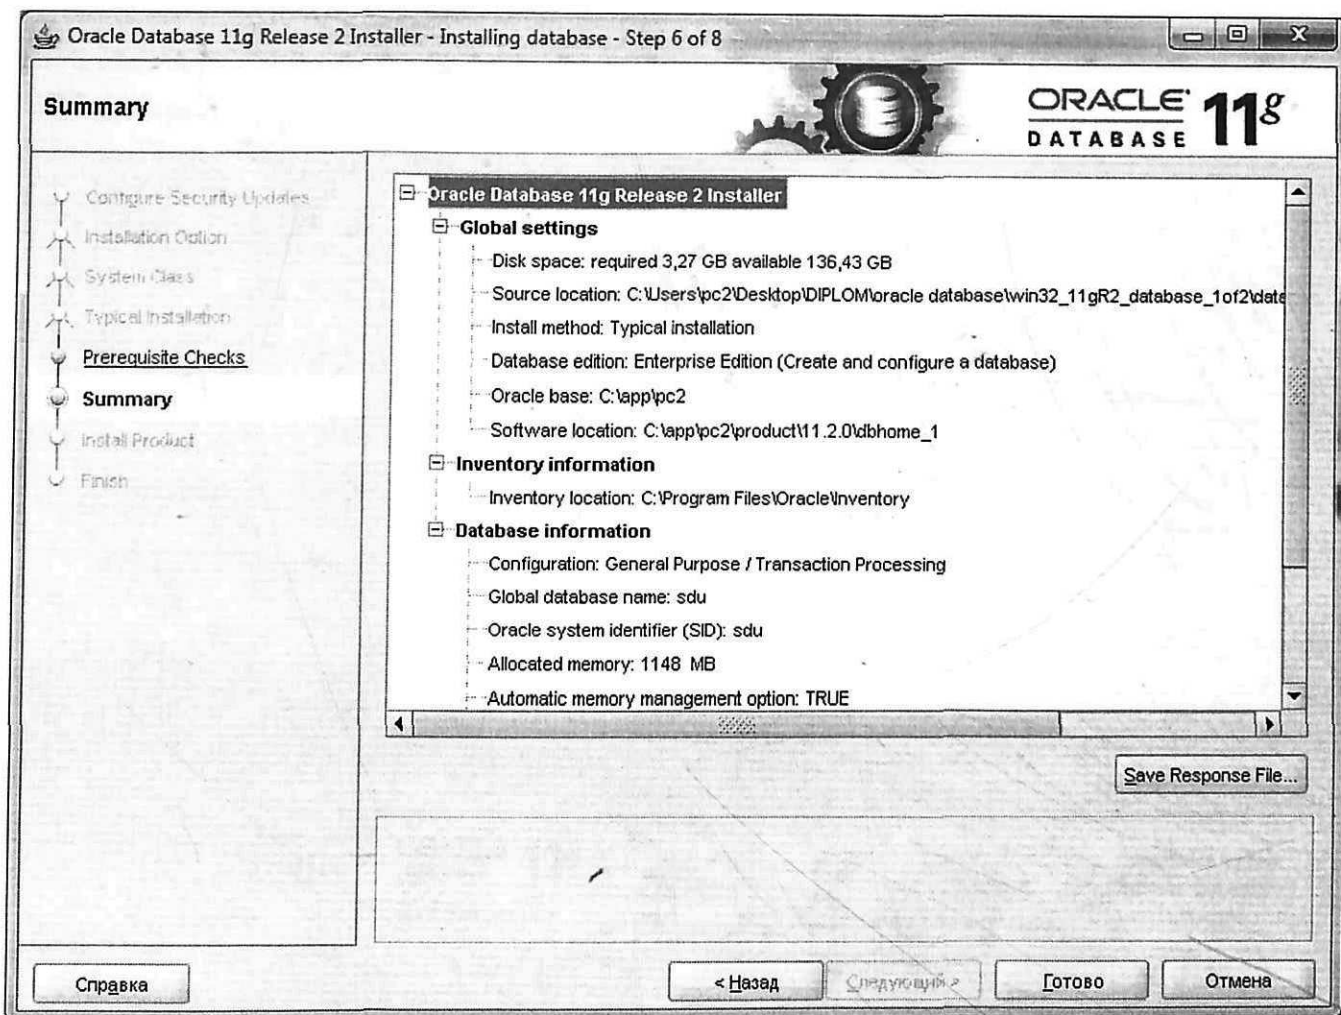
Oracle Database 11g Release 2 Installer - Installing database - Step 6 of 8

Summary

ORACLE DATABASE $11^{g}$

Configure Security Updates
Installation Option
System Class
Typical Installation
Prerequisite Checks
Summary
Install Product
Finish

Oracle Database 11g Release 2 Installer
Global settings
Disk space: required 3,27 GB available 136,43 GB
Source location: C:\Users\pc2\Desktop\DIPLOM\oracle database\win32_11gR2_database_1of2\data
Install method: Typical installation
Database edition: Enterprise Edition (Create and configure a database)
Oracle base: C:\app\pc2
Software location: C:\app\pc2\product\11.2.0\dbhome_1
Inventory information
Inventory location: C:\Program Files\Oracle\Inventory
Database information
Configuration: General Purpose / Transaction Processing
Global database name: sdu
Oracle system identifier (SID): sdu
Allocated memory: 1148 MB
Automatic memory management option: TRUE

Save Response File...

Справка

< Назад

Следующий >

Готово

Отмена